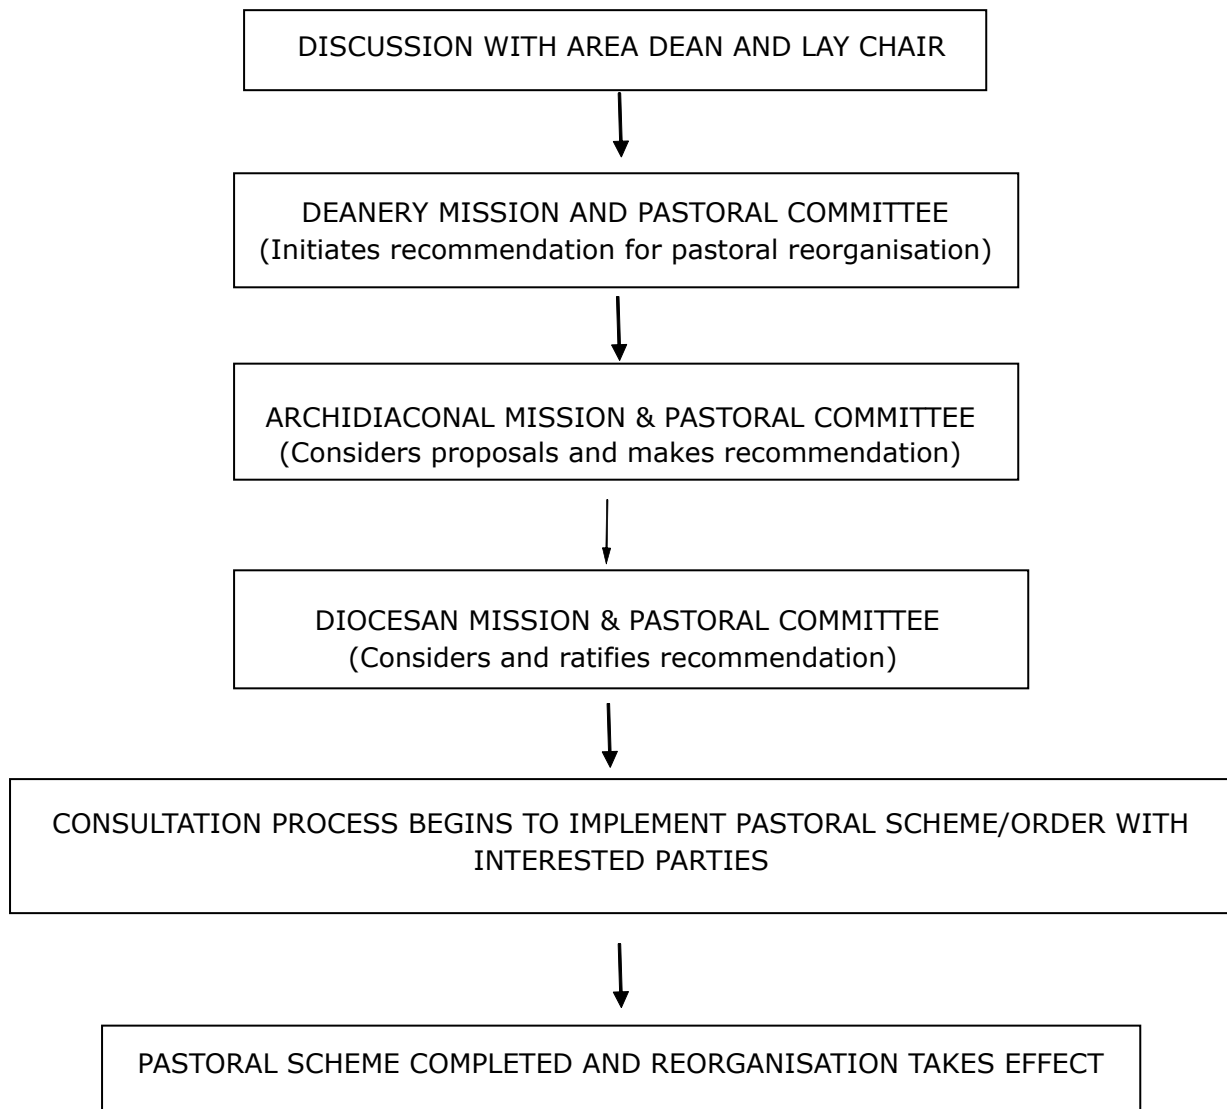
DISCUSSION WITH AREA DEAN AND LAY CHAIR

DEANERY MISSION AND PASTORAL COMMITTEE
(Initiates recommendation for pastoral reorganisation)

ARCHIDIACONAL MISSION & PASTORAL COMMITTEE
(Considers proposals and makes recommendation)

DIOCESAN MISSION & PASTORAL COMMITTEE
(Considers and ratifies recommendation)

CONSULTATION PROCESS BEGINS TO IMPLEMENT PASTORAL SCHEME/ORDER WITH INTERESTED PARTIES

PASTORAL SCHEME COMPLETED AND REORGANISATION TAKES EFFECT